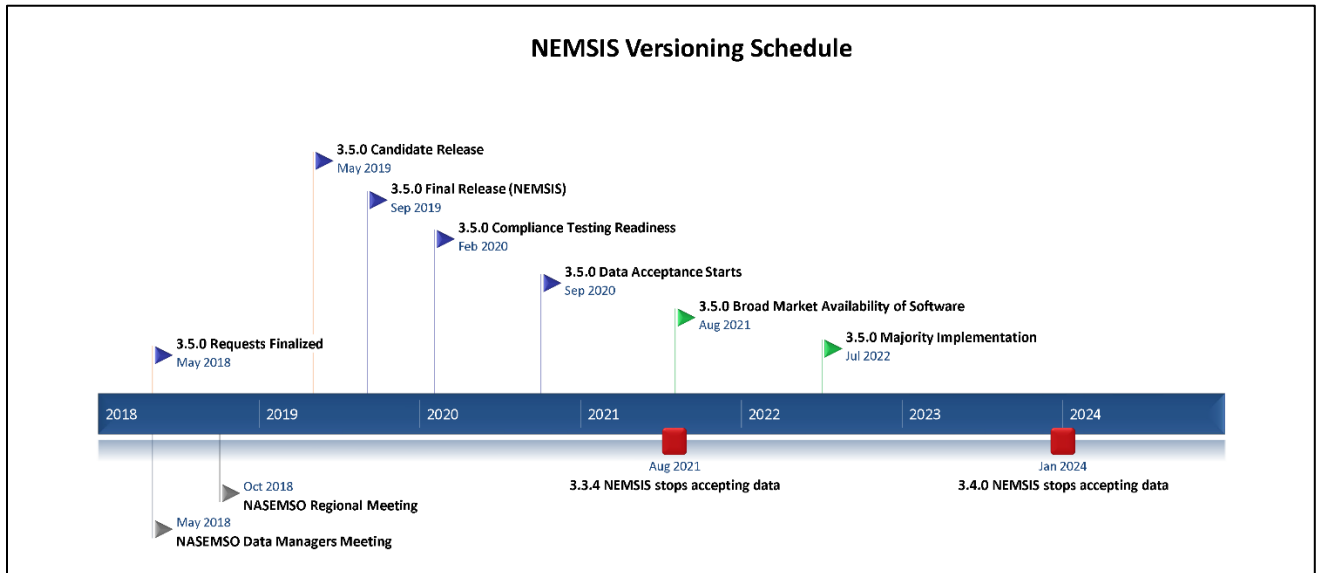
NEMSIS Versioning Schedule

3.5.0 Candidate Release
May 2019

3.5.0 Final Release (NEMSIS)
Sep 2019

3.5.0 Compliance Testing Readiness
Feb 2020

3.5.0 Data Acceptance Starts
Sep 2020

3.5.0 Broad Market Availability of Software
Aug 2021

3.5.0 Majority Implementation
Jul 2022

3.5.0 Requests Finalized
May 2018

2018 | 2019 | 2020 | 2021 | 2022 | 2023 | 2024

Aug 2021
3.3.4 NEMSIS stops accepting data

Jan 2024
3.4.0 NEMSIS stops accepting data

Oct 2018
NASEMSO Regional Meeting

May 2018
NASEMSO Data Managers Meeting